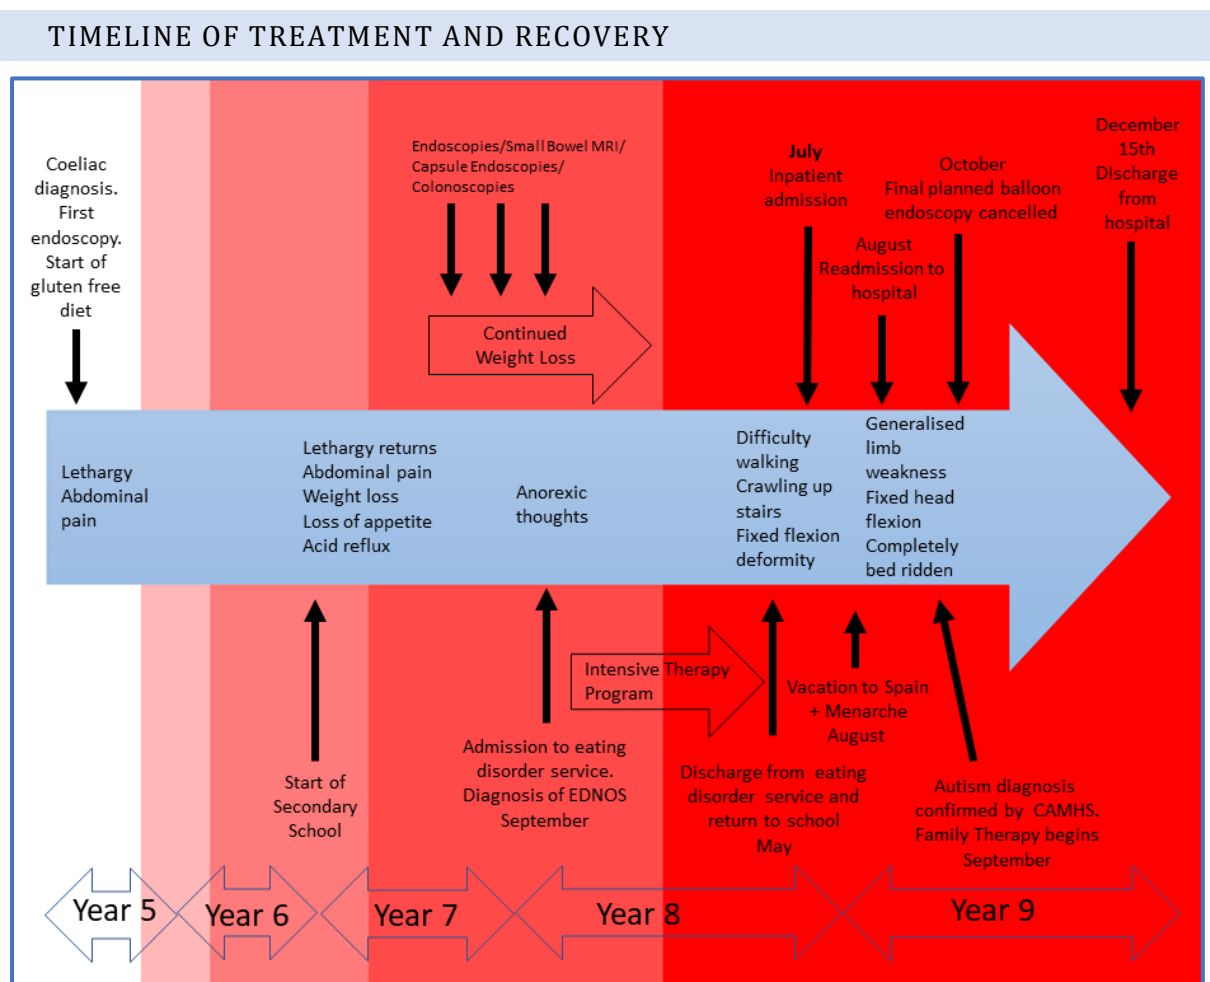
TIMELINE OF TREATMENT AND RECOVERY

Coeliac diagnosis. First endoscopy. Start of gluten free diet

Endoscopies/Small Bowel MRI/ Capsule Endoscopies/ Colonoscopies

Continued Weight Loss

July Inpatient admission

October Final planned balloon endoscopy cancelled

August Readmission to hospital

December 15th Discharge from hospital

Lethargy Abdominal pain

Lethargy returns Abdominal pain Weight loss Loss of appetite Acid reflux

Anorexic thoughts

Difficulty walking Crawling up stairs Fixed flexion deformity

Generalised limb weakness Fixed head flexion Completely bed ridden

Intensive Therapy Program

Vacation to Spain + Menarche August

Start of Secondary School

Admission to eating disorder service. Diagnosis of EDNOS September

Discharge from eating disorder service and return to school May

Autism diagnosis confirmed by CAMHS. Family Therapy begins September

Year 5

Year 6

Year 7

Year 8

Year 9